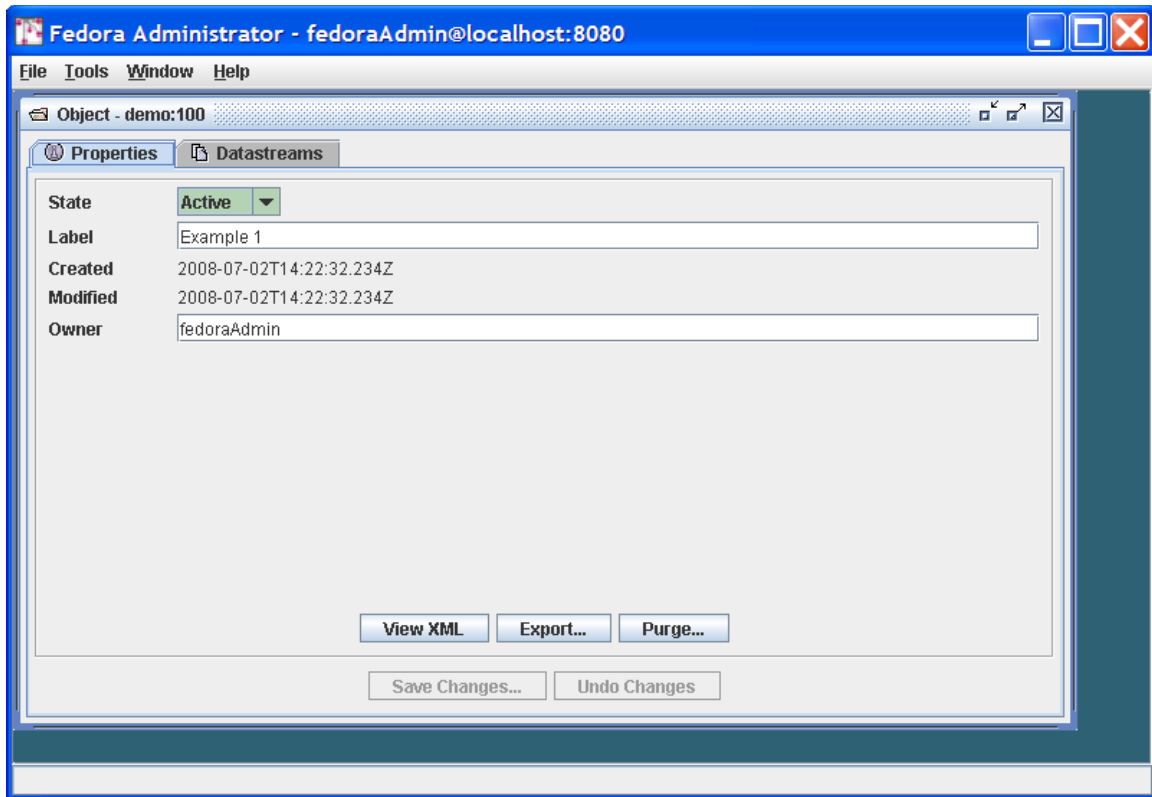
Fedora Administrator - fedoraAdmin@localhost:8080

File Tools Window Help

Object - demo:100

Properties Datastreams

State Active

Label Example 1

Created 2008-07-02T14:22:32.234Z

Modified 2008-07-02T14:22:32.234Z

Owner fedoraAdmin

View XML Export... Purge...

Save Changes... Undo Changes